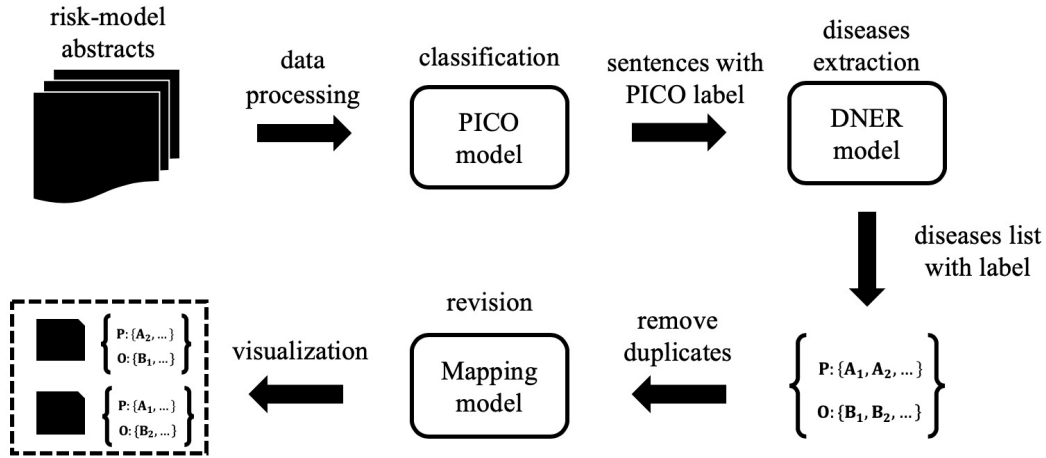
risk-model abstracts

data processing

classification

PICO model

sentences with PICO label

diseases extraction

DNER model

diseases list with label

$\left\{ \begin{array}{l} \mathbf{P}: \{\mathbf{A_1}, \mathbf{A_2}, \dots\} \\ \mathbf{O}: \{\mathbf{B_1}, \mathbf{B_2}, \dots\} \end{array} \right\}$

remove duplicates

revision

Mapping model

visualization

$\left\{ \begin{array}{l} \mathbf{P}: \{\mathbf{A_2}, \dots\} \\ \mathbf{O}: \{\mathbf{B_1}, \dots\} \end{array} \right\}$

$\left\{ \begin{array}{l} \mathbf{P}: \{\mathbf{A_1}, \dots\} \\ \mathbf{O}: \{\mathbf{B_2}, \dots\} \end{array} \right\}$